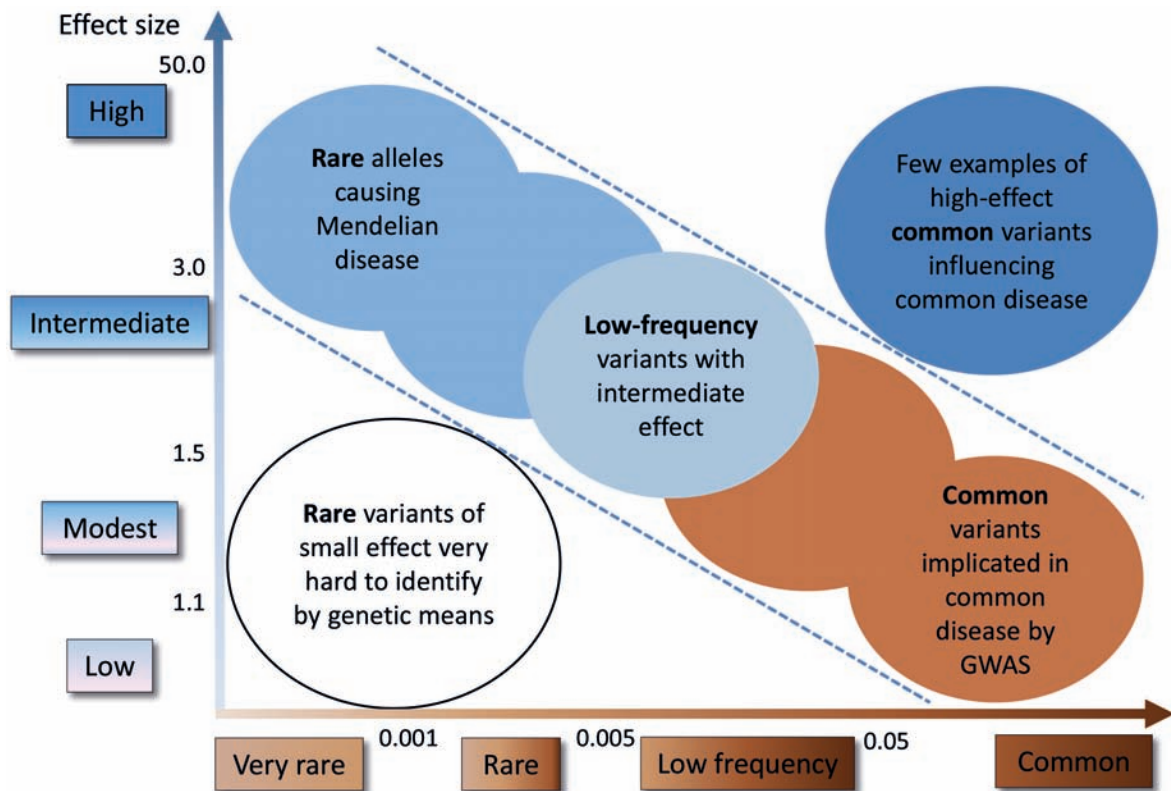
Effect size

50.0

High

3.0

Intermediate

1.5

Modest

1.1

Low

**Rare** alleles causing Mendelian disease

Few examples of high-effect **common** variants influencing common disease

**Low-frequency** variants with intermediate effect

**Rare** variants of small effect very hard to identify by genetic means

**Common** variants implicated in common disease by GWAS

Very rare

0.001

Rare

0.005

Low frequency

0.05

Common